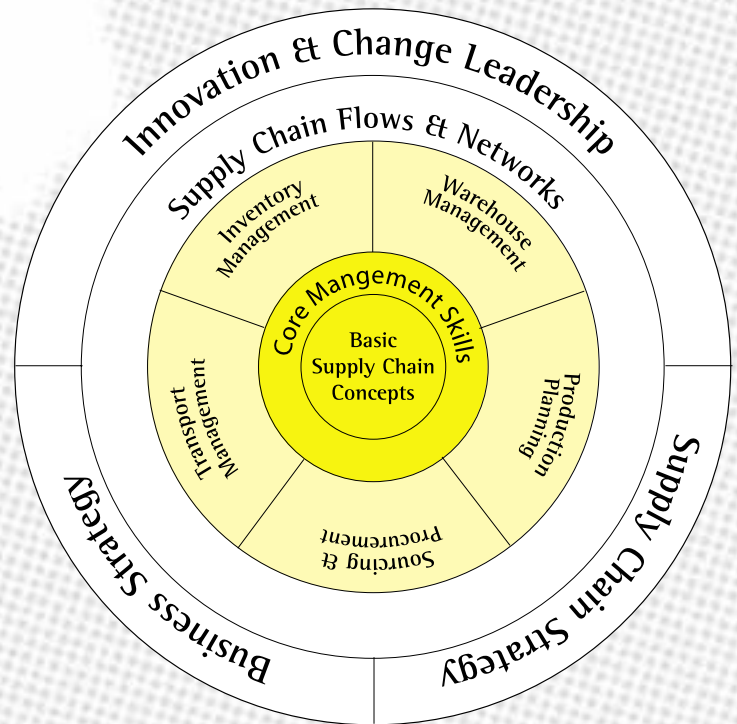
Innovation & Change Leadership

Supply Chain Flows & Networks

Inventory Management

Warehouse Management

Core Mangement Skills

Basic Supply Chain Concepts

Transport Management

Production Planning

Sourcing & Procurement

Business Strategy

Supply Chain Strategy